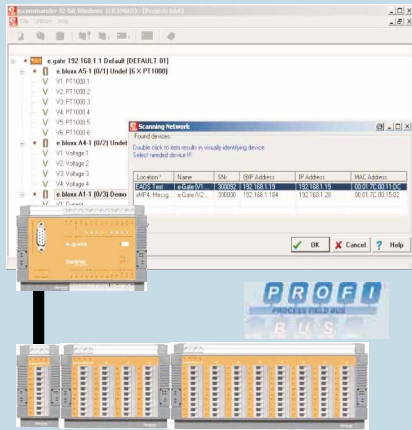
commander 32-bit Windows ([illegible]) - [Projects A4/]

e.gate 192.168.1.1 Default [DEFAULT 01]
e.bloxx A5-1 (0/1) Undef [6 X PT1000]
V1: PT1000 1
V2: PT1000 2
V3: PT1000 3
V4: PT1000 4
V5: PT1000 5
V6: PT1000 6
e.bloxx A4-1 (0/2) Undef
V1: Voltage 1
V2: Voltage 2
V3: Voltage 3
V4: Voltage 4
e.bloxx A1-1 (0/3) Demo
V1: Current

Scanning Network
Found devices
Double click to item results in visually identifying device.
Select needed device !!!

| Location | Name | SNr | BIP Address | IP Address | MAC Address |
|---|---|---|---|---|---|
| EADS Test | e.Gate (V1... | 300052 | 192.168.1.19 | 192.168.1.19 | 00:01:7C:00:11:DC |
| xHP4: Messg... | e.Gate (V2... | 300000 | 192.168.1.184 | 192.168.1.28 | 00:01:7C:00:15:82 |

OK
Cancel
Help

e.gate

PROFI
PROCESS FIELD BUS
BUS